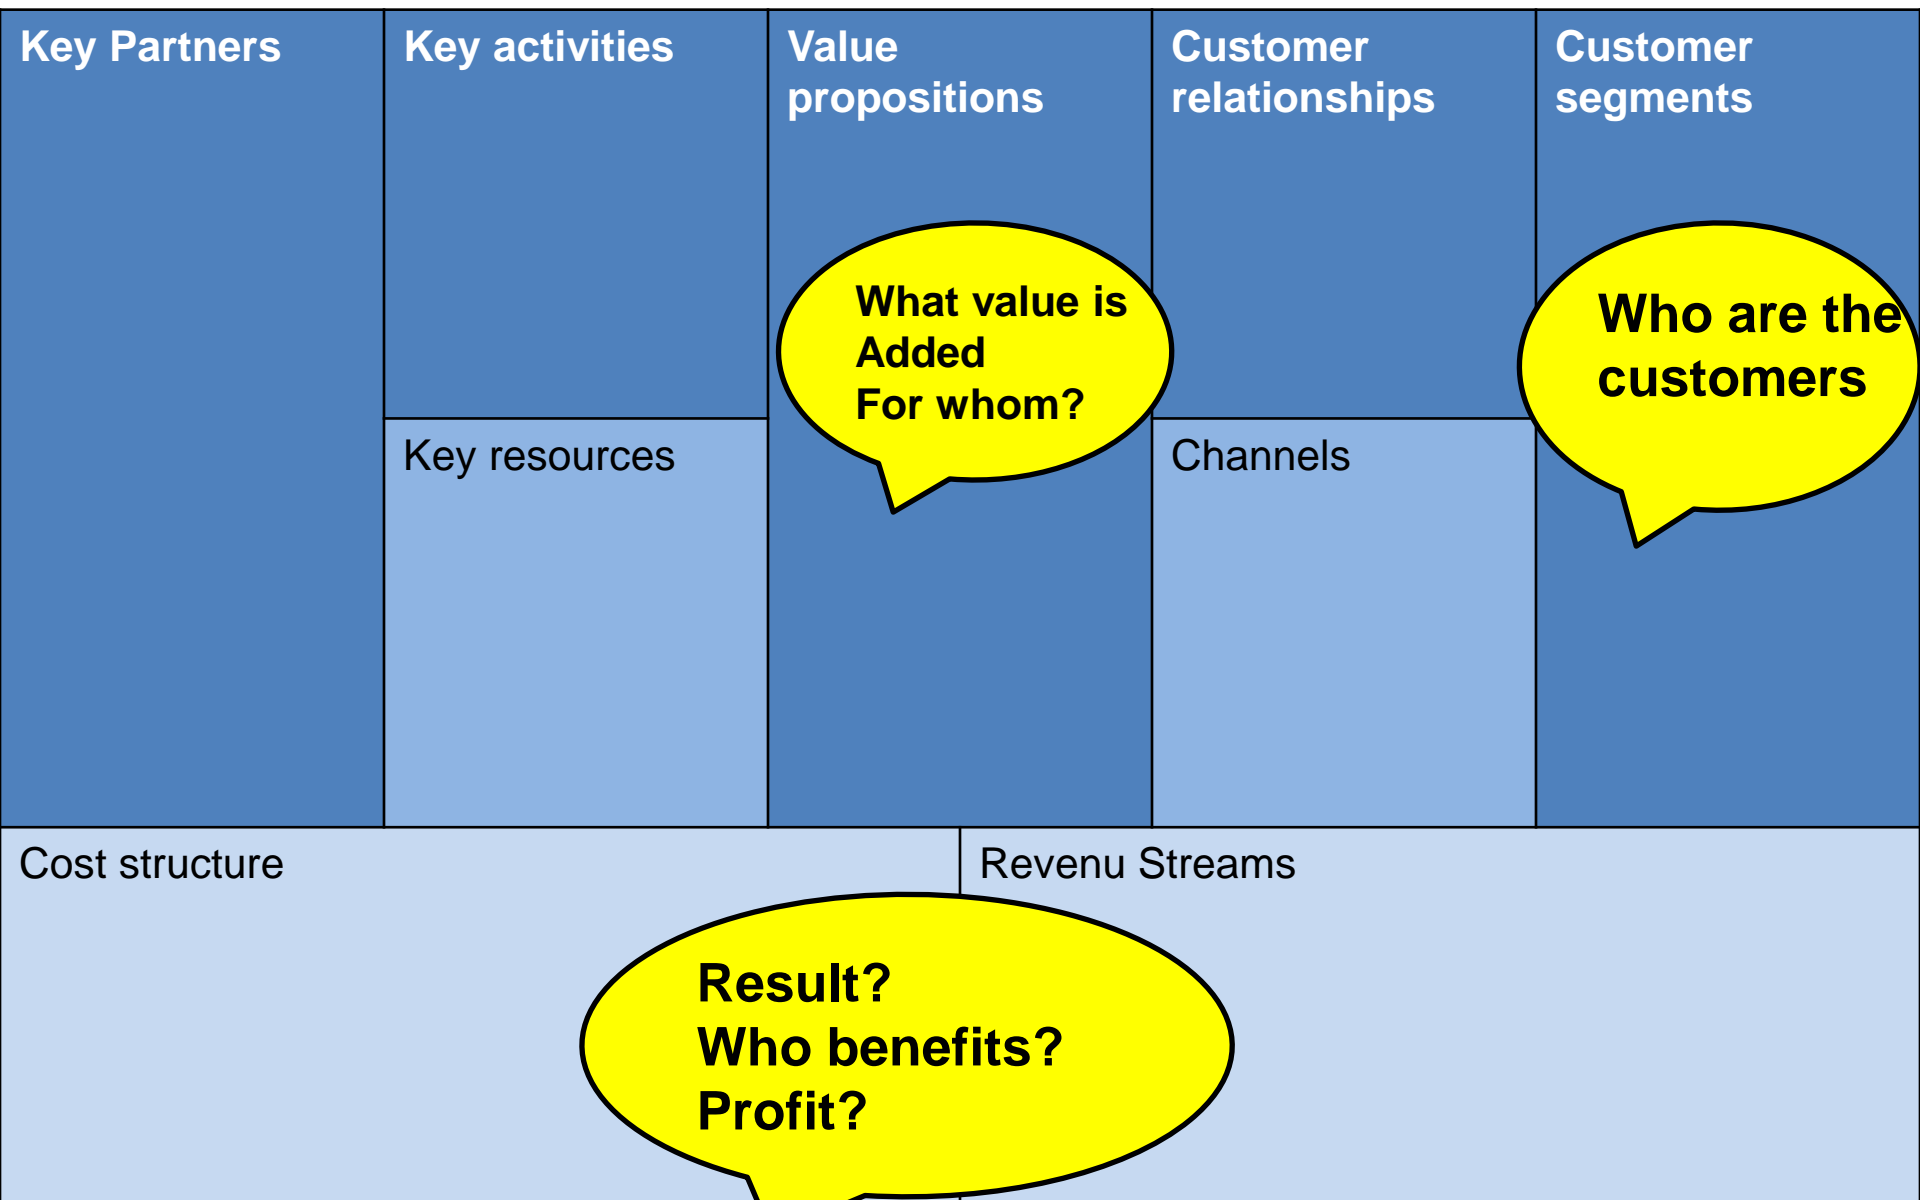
Key Partners

Key activities

Value propositions

What value is Added For whom?

Customer relationships

Customer segments

Who are the customers

Key resources

Channels

Cost structure

Revenu Streams

Result?
Who benefits?
Profit?